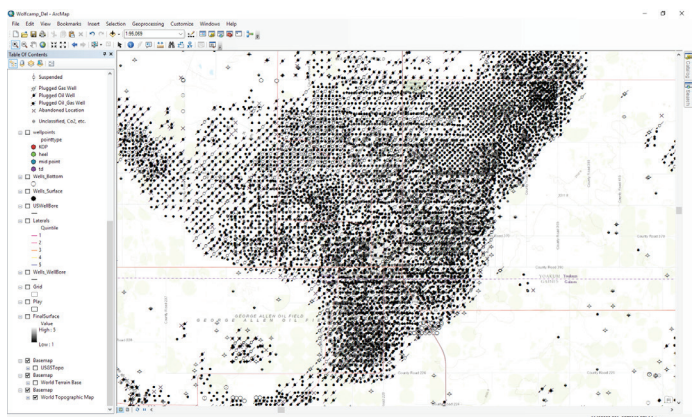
Wolfcamp_Del - ArcMap

File Edit View Bookmarks Insert Selection Geoprocessing Customize Windows Help

1:99,069

Table Of Contents

Suspended
Plugged Gas Well
Plugged Oil Well
Plugged Oil_Gas Well
Abandoned Location
Unclassified, Co2, etc.

wellpoints
pointtype
KOP
heel
mid-point
td

Wells_Bottom

Wells_Surface

WWellBore

Laterals
Quintile
1
2
3
4
5

Wells_WellBore

Grid

Play

FinalSurface
Value
High : 3
Low : 1

Basemap
USGSTopo
Basemap
World Terrain Base
Basemap
World Topographic Map

GEORGE ALLEN OIL FIELD

County Road 205

County Road 206

Andrews
Gaines

County Road 204

County Road 200